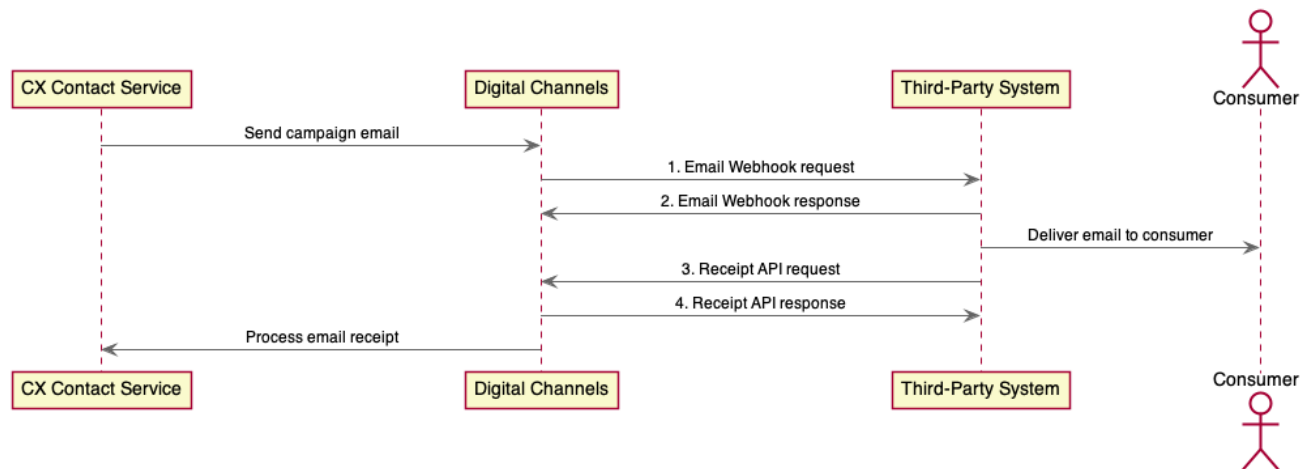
CX Contact Service
Digital Channels
Third-Party System
Consumer

Send campaign email

1. Email Webhook request

2. Email Webhook response

Deliver email to consumer

3. Receipt API request

4. Receipt API response

Process email receipt

CX Contact Service
Digital Channels
Third-Party System
Consumer